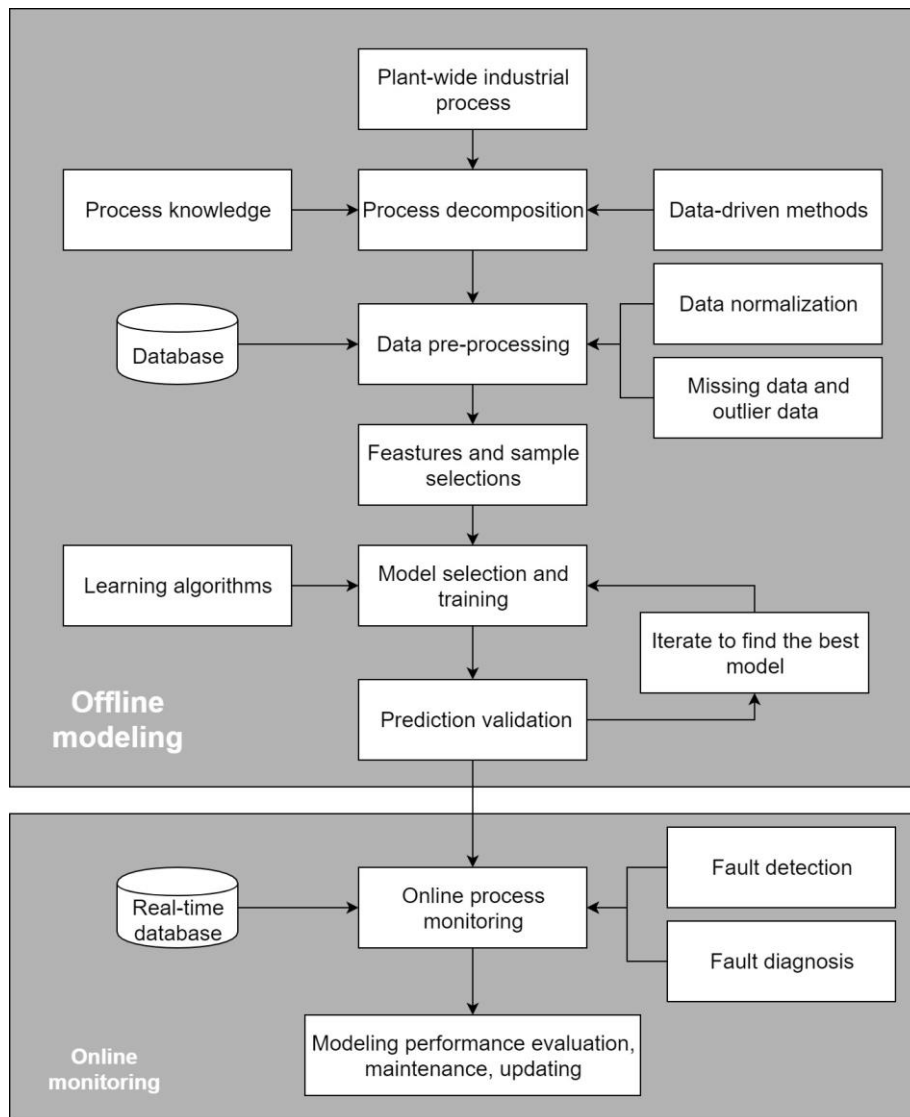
Plant-wide industrial process

Process knowledge

Process decomposition

Data-driven methods

Data normalization

Database

Data pre-processing

Missing data and outlier data

Feastures and sample selections

Learning algorithms

Model selection and training

Iterate to find the best model

Offline modeling

Prediction validation

Fault detection

Real-time database

Online process monitoring

Fault diagnosis

Online monitoring

Modeling performance evaluation, maintenance, updating